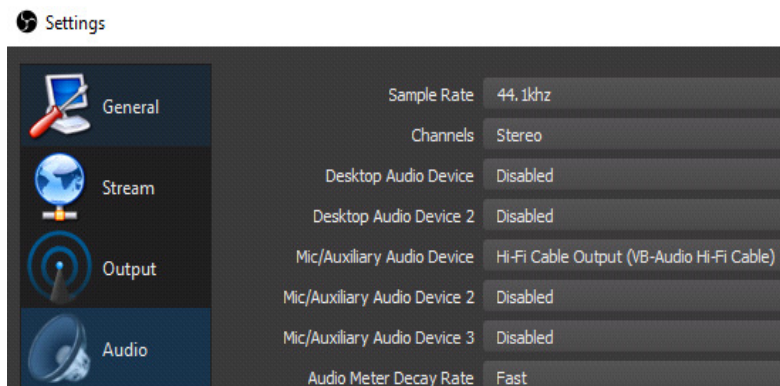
Settings

General

Stream

Output

Audio

Sample Rate 44.1khz

Channels Stereo

Desktop Audio Device Disabled

Desktop Audio Device 2 Disabled

Mic/Auxiliary Audio Device Hi-Fi Cable Output (VB-Audio Hi-Fi Cable)

Mic/Auxiliary Audio Device 2 Disabled

Mic/Auxiliary Audio Device 3 Disabled

Audio Meter Decay Rate Fast